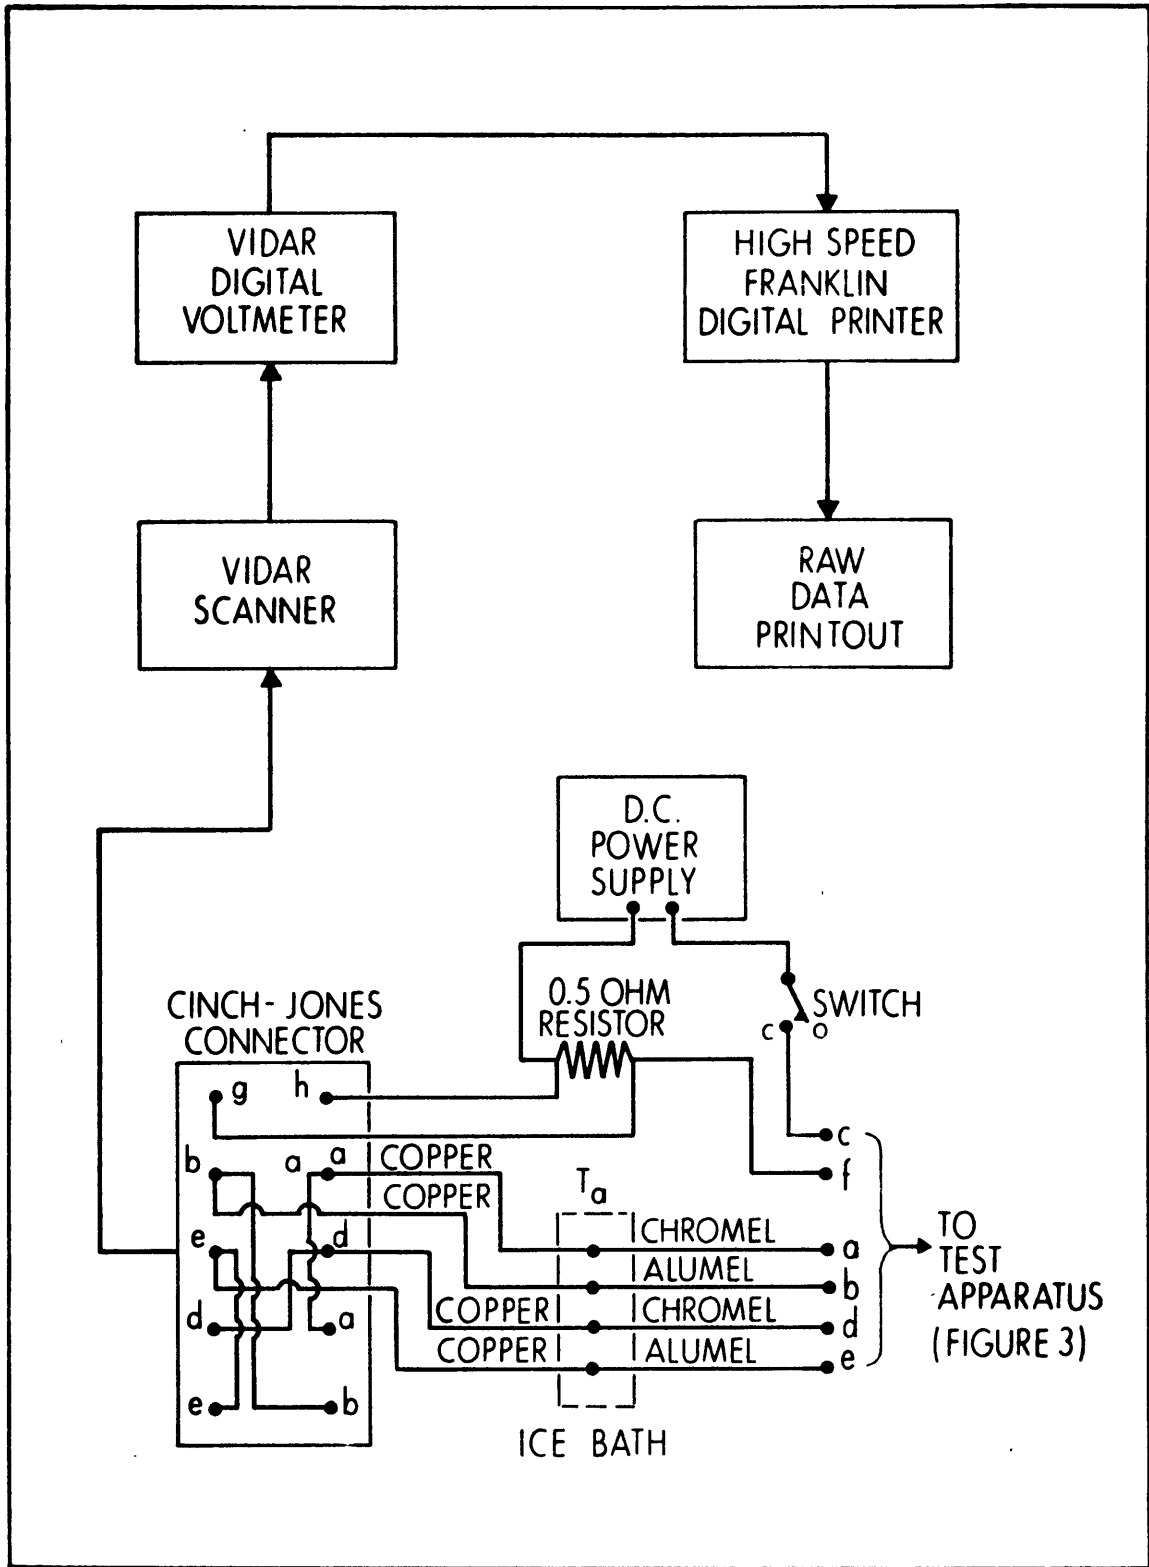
VIDAR DIGITAL VOLTMETER

HIGH SPEED FRANKLIN DIGITAL PRINTER

VIDAR SCANNER

RAW DATA PRINTOUT

D.C. POWER SUPPLY

0.5 OHM RESISTOR

SWITCH

c

o

CINCH- JONES CONNECTOR

g

h

b

a

a

COPPER

COPPER

$T_a$

e

d

CHROMEL

ALUMEL

COPPER

CHROMEL

COPPER

ALUMEL

d

a

e

b

c

f

a

b

d

e

TO TEST APPARATUS (FIGURE 3)

ICE BATH